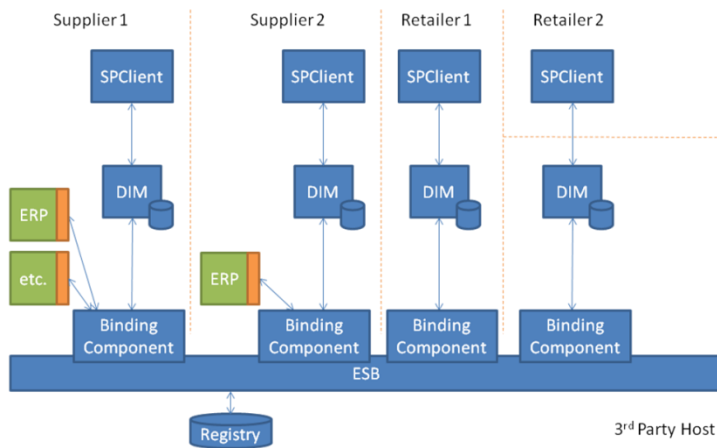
Supplier 1

SPClient

DIM

ERP

etc.

Binding Component

Supplier 2

SPClient

DIM

ERP

Binding Component

Retailer 1

SPClient

DIM

Binding Component

Retailer 2

SPClient

DIM

Binding Component

ESB

Registry

3$^{rd}$ Party Host